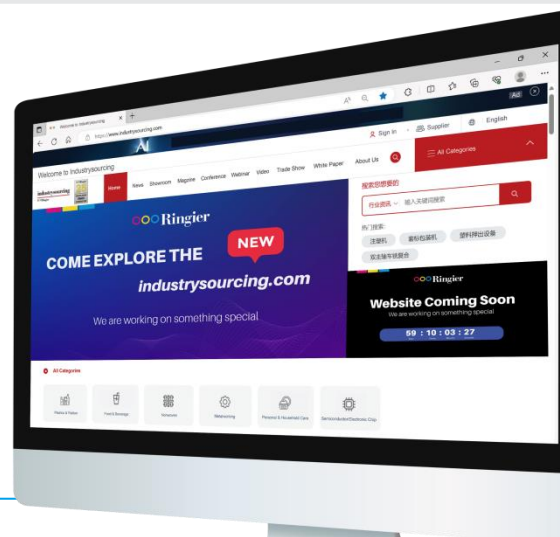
Welcome to industrysourcing

https://www.industrysourcing.com

Ad

Sign In

Supplier

English

Welcome to industrysourcing

industrysourcing

Home

News

Showroom

Magazine

Conference

Webinar

Video

Trade Show

White Paper

About US

All Categories

搜索您想要的

行业资讯

输入关键词搜索

热门搜索:

注塑机

塑料包装机

塑料押出设备

双主轴车铣复合

Ringier

NEW

COME EXPLORE THE

industrysourcing.com

We are working on something special

Ringier

Website Coming Soon

We are working on something special

59 : 10 : 03 : 27

All Categories

Plastics & Rubber

Food & Beverage

Nonwoven

Metalworking

Personal & Household Care

Semiconductor/Electronic Chip